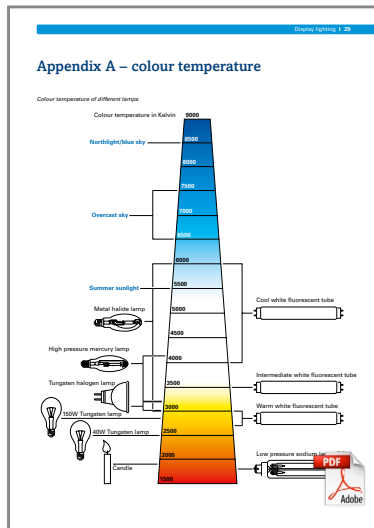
Display lighting | 29

Appendix A – colour temperature

Colour temperature of different lamps

Colour temperature in Kelvin 9000

8500

Northlight/blue sky

8000

7500

Overcast sky

7000

6500

6000

Summer sunlight

5500

Cool white fluorescent tube

5000

Metal halide lamp

4500

High pressure mercury lamp

4000

Tungsten halogen lamp

3500

Intermediate white fluorescent tube

3000

150W Tungsten lamp

Warm white fluorescent tube

2500

40W Tungsten lamp

2000

Candle

Low pressure sodium l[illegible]

1500

PDF

Adobe